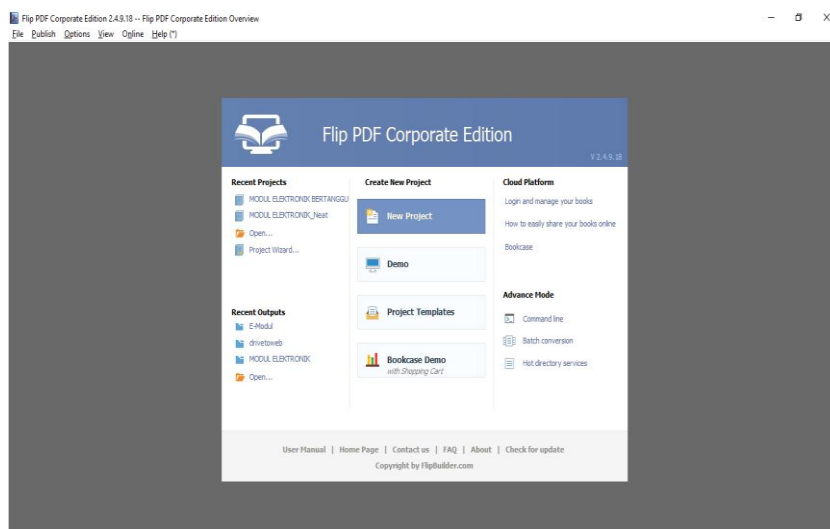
Flip PDF Corporate Edition 2.4.9.18 -- Flip PDF Corporate Edition Overview
File Publish Options View Online Help (*)

Flip PDF Corporate Edition
V 2.4.9.18

Recent Projects
MODUL ELEKTRONIK BERTANGGU
MODUL ELEKTRONIK_Next
Open...
Project Wizard...

Recent Outputs
E-Modul
drivetoweb
MODUL ELEKTRONIK
Open...

Create New Project
New Project
Demo
Project Templates
Bookcase Demo
with Shopping Cart

Cloud Platform
Login and manage your books
How to easily share your books online
Bookcase

Advance Mode
Command line
Batch conversion
Hot directory services

User Manual | Home Page | Contact us | FAQ | About | Check for update
Copyright by FlipBuilder.com